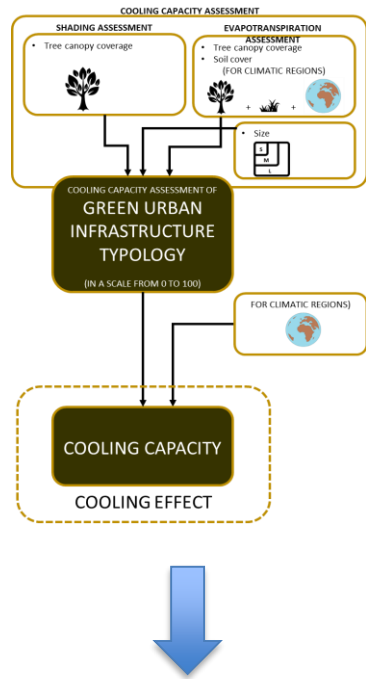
COOLING CAPACITY ASSESSMENT

SHADING ASSESSMENT

• Tree canopy coverage

EVAPOTRANSPIRATION ASSESSMENT

• Tree canopy coverage
• Soil cover
(FOR CLIMATIC REGIONS)

+ +

• Size

S
M
L

COOLING CAPACITY ASSESSMENT OF
GREEN URBAN INFRASTRUCTURE TYPOLOGY
(IN A SCALE FROM 0 TO 100)

FOR CLIMATIC REGIONS)

COOLING CAPACITY

COOLING EFFECT